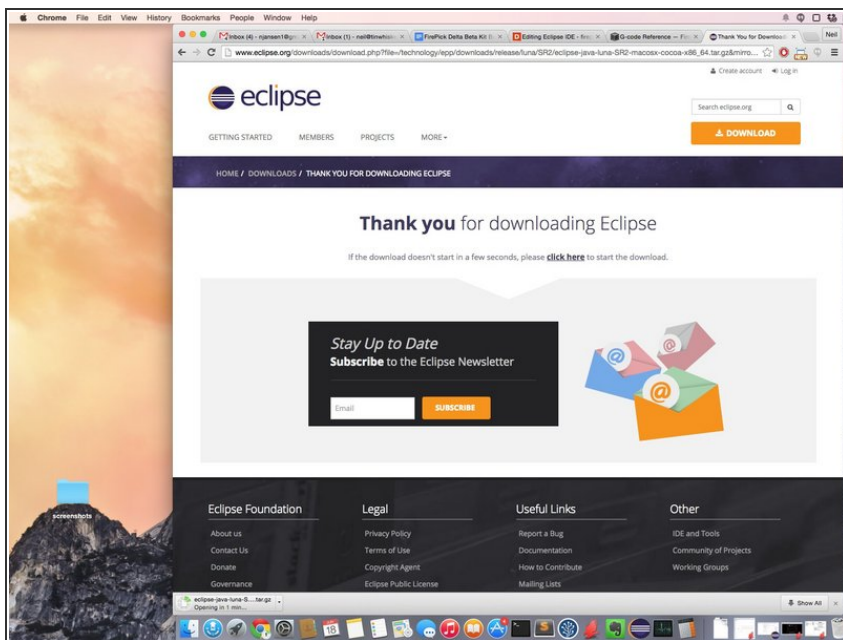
Chrome File Edit View History Bookmarks People Window Help

Neil

Inbox (4) - njansen1@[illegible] ×
Inbox (1) - neil@timwhis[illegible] ×
FirePick Delta Beta Kit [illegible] ×
Editing Eclipse IDE - first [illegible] ×
G-code Reference — Fi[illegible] ×
Thank You for Downloa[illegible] ×

www.eclipse.org/downloads/download.php?file=/technology/epp/downloads/release/luna/SR2/eclipse-java-luna-SR2-macosx-cocoa-x86_64.tar.gz&mirro...

Create account Log in

eclipse

Search eclipse.org

GETTING STARTED MEMBERS PROJECTS MORE▾

DOWNLOAD

HOME / DOWNLOADS / THANK YOU FOR DOWNLOADING ECLIPSE

Thank you for downloading Eclipse

If the download doesn't start in a few seconds, please click here to start the download.

Stay Up to Date

Subscribe to the Eclipse Newsletter

Email

SUBSCRIBE

Eclipse Foundation
About us
Contact Us
Donate
Governance

Legal
Privacy Policy
Terms of Use
Copyright Agent
Eclipse Public License

Useful Links
Report a Bug
Documentation
How to Contribute
Mailing Lists

Other
IDE and Tools
Community of Projects
Working Groups

screenshots

eclipse-java-luna-S....tar.gz
Opening in 1 min...

Show All